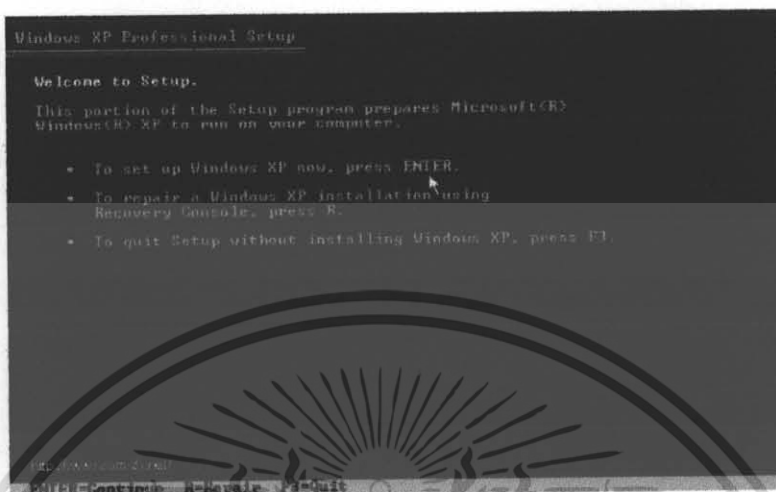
Windows XP Professional Setup

Welcome to Setup.

This portion of the Setup program prepares Microsoft(R) Windows(R) XP to run on your computer.

• To set up Windows XP now, press ENTER.

• To repair a Windows XP installation using Recovery Console, press R.

• To quit Setup without installing Windows XP, press F3.

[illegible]

ENTER=Continue R=Repair F3=Quit